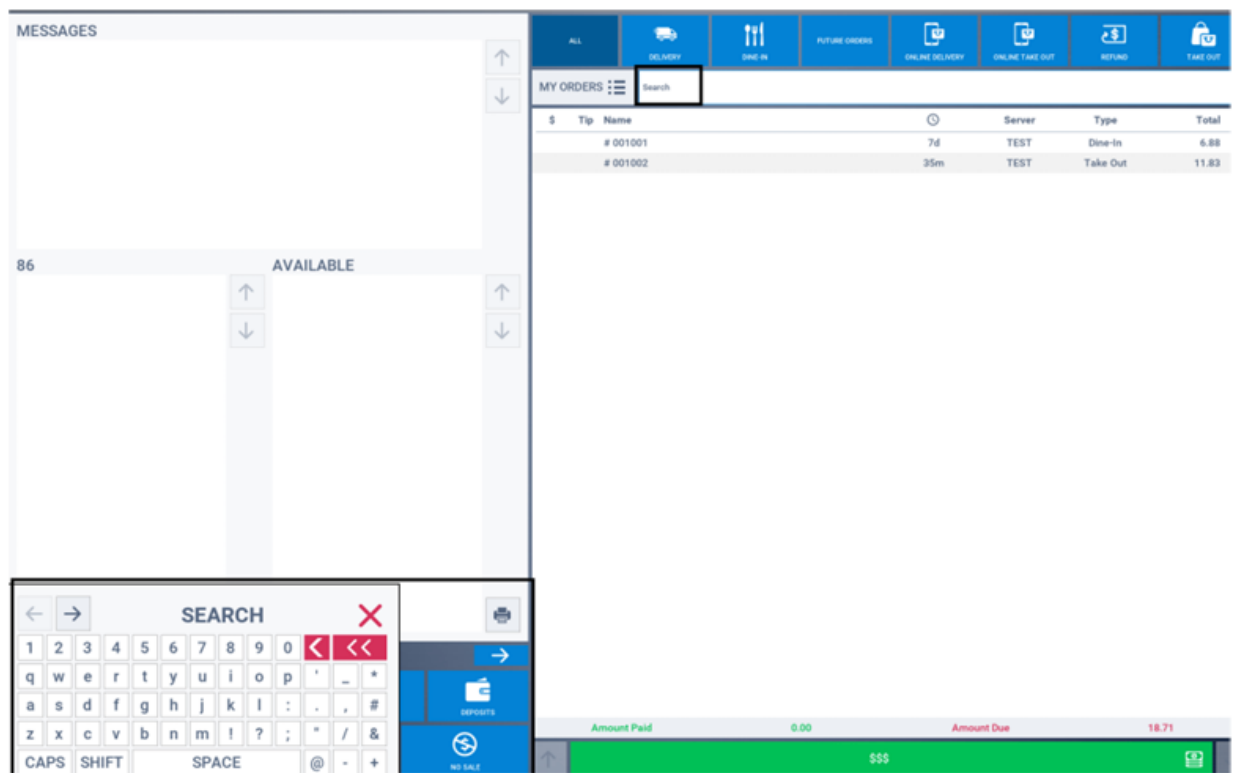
MESSAGES

86

AVAILABLE

SEARCH

| 1 | 2 | 3 | 4 | 5 | 6 | 7 | 8 | 9 | 0 |  |  |
|---|---|---|---|---|---|---|---|---|---|---|---|
| q | w | e | r | t | y | u | i | o | p | ' | _ | * |
| a | s | d | f | g | h | j | k | l | : | . | , | # |
| z | x | c | v | b | n | m | ! | ? | ; | " | / | & |

CAPS SHIFT SPACE @ - +

DEPOSITS

NO SALE

ALL
DELIVERY
DINE-IN
FUTURE ORDERS
ONLINE DELIVERY
ONLINE TAKE OUT
REFUND
TAKE OUT

MY ORDERS
Search

| $ | Tip | Name | | Server | Type | Total |
|---|---|---|---|---|---|---|
| | | # 001001 | 7d | TEST | Dine-In | 6.88 |
| | | # 001002 | 35m | TEST | Take Out | 11.83 |

Amount Paid 0.00 Amount Due 18.71

$$$